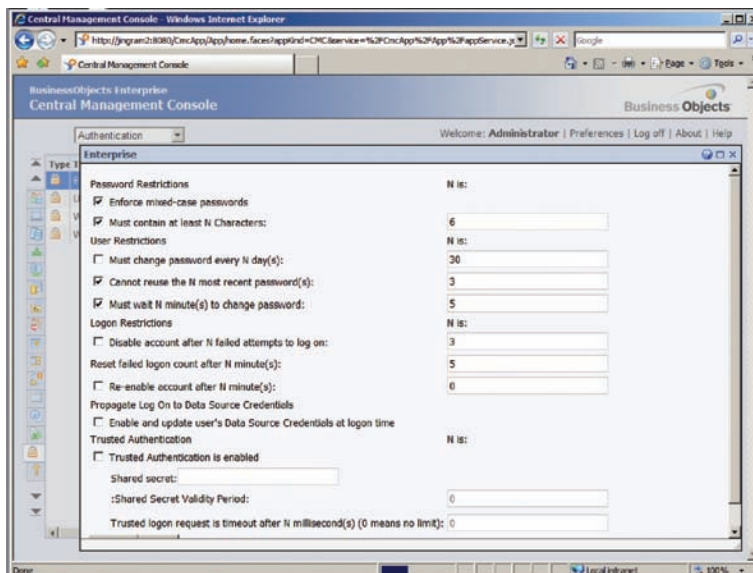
Central Management Console - Windows Internet Explorer

http://jingram2:8080/CmcApp/App/home.faces?appKind=CMC&service=%2FCmcApp%2FApp%2FappService.j

Google

Central Management Console

Page · Tools ·

BusinessObjects Enterprise
Central Management Console

Business Objects

Authentication

Welcome: Administrator | Preferences | Log off | About | Help

Type

Enterprise

Password Restrictions

N is:

☑ Enforce mixed-case passwords

☑ Must contain at least N Characters: 6

User Restrictions

N is:

☐ Must change password every N day(s): 30

☑ Cannot reuse the N most recent password(s): 3

☑ Must wait N minute(s) to change password: 5

Logon Restrictions

N is:

☐ Disable account after N failed attempts to log on: 3

Reset failed logon count after N minute(s): 5

☐ Re-enable account after N minute(s): 0

Propagate Log On to Data Source Credentials

☐ Enable and update user's Data Source Credentials at logon time

Trusted Authentication

N is:

☐ Trusted Authentication is enabled

Shared secret:

:Shared Secret Validity Period: 0

Trusted logon request is timeout after N millisecond(s) (0 means no limit): 0

Done

Local intranet

100%